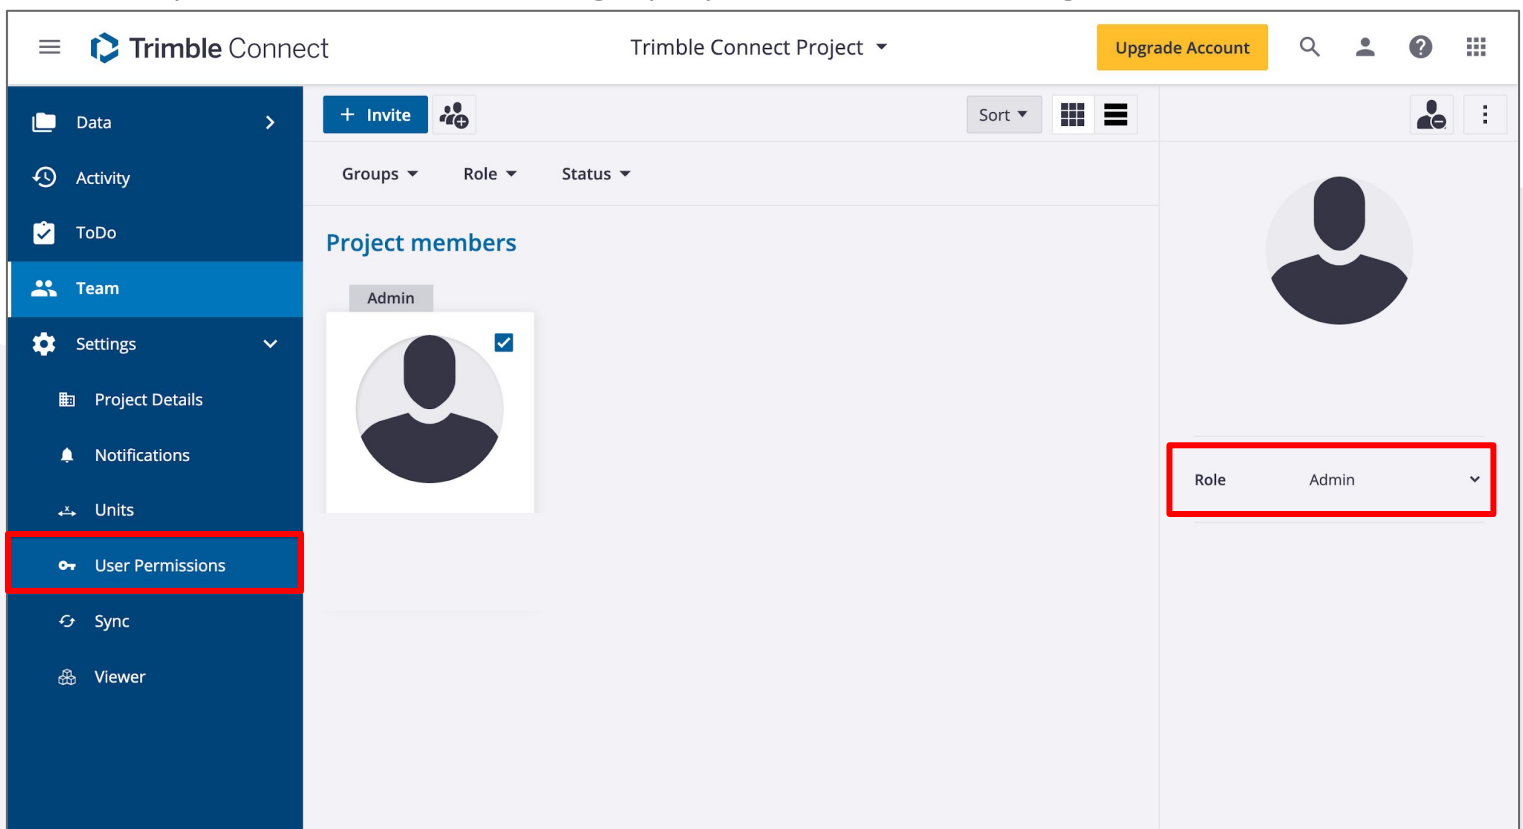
Trimble Connect

Trimble Connect Project

Upgrade Account

Data

Activity

ToDo

Team

Settings

Project Details

Notifications

Units

User Permissions

Sync

Viewer

+ Invite

Sort

Groups

Role

Status

Project members

Admin

Role Admin